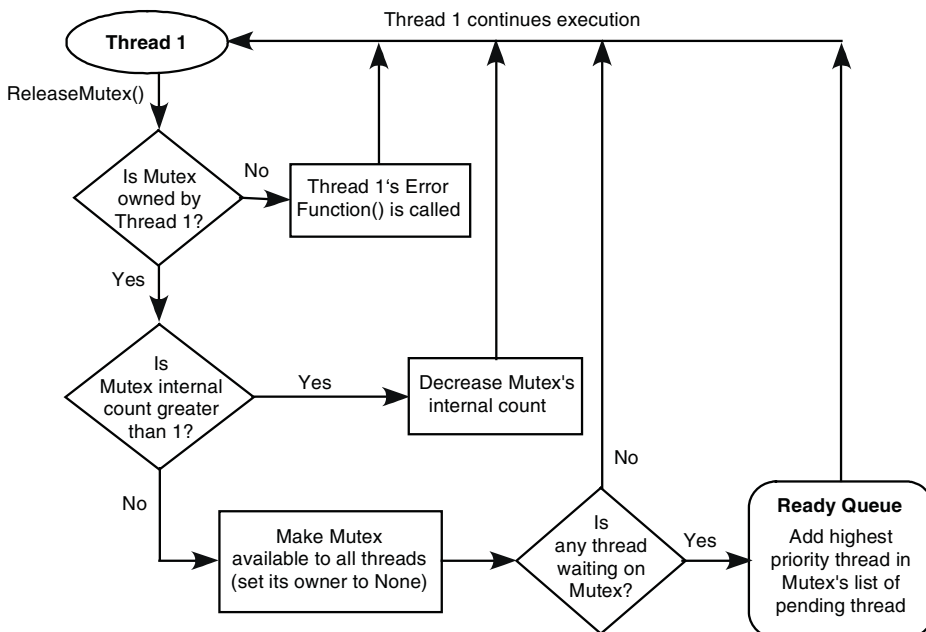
Thread 1 continues execution

Thread 1

ReleaseMutex()

Is Mutex owned by Thread 1?

No

Thread 1's Error Function() is called

Yes

Is Mutex internal count greater than 1?

Yes

Decrease Mutex's internal count

No

Make Mutex available to all threads (set its owner to None)

Is any thread waiting on Mutex?

No

Yes

Ready Queue

Add highest priority thread in Mutex's list of pending thread